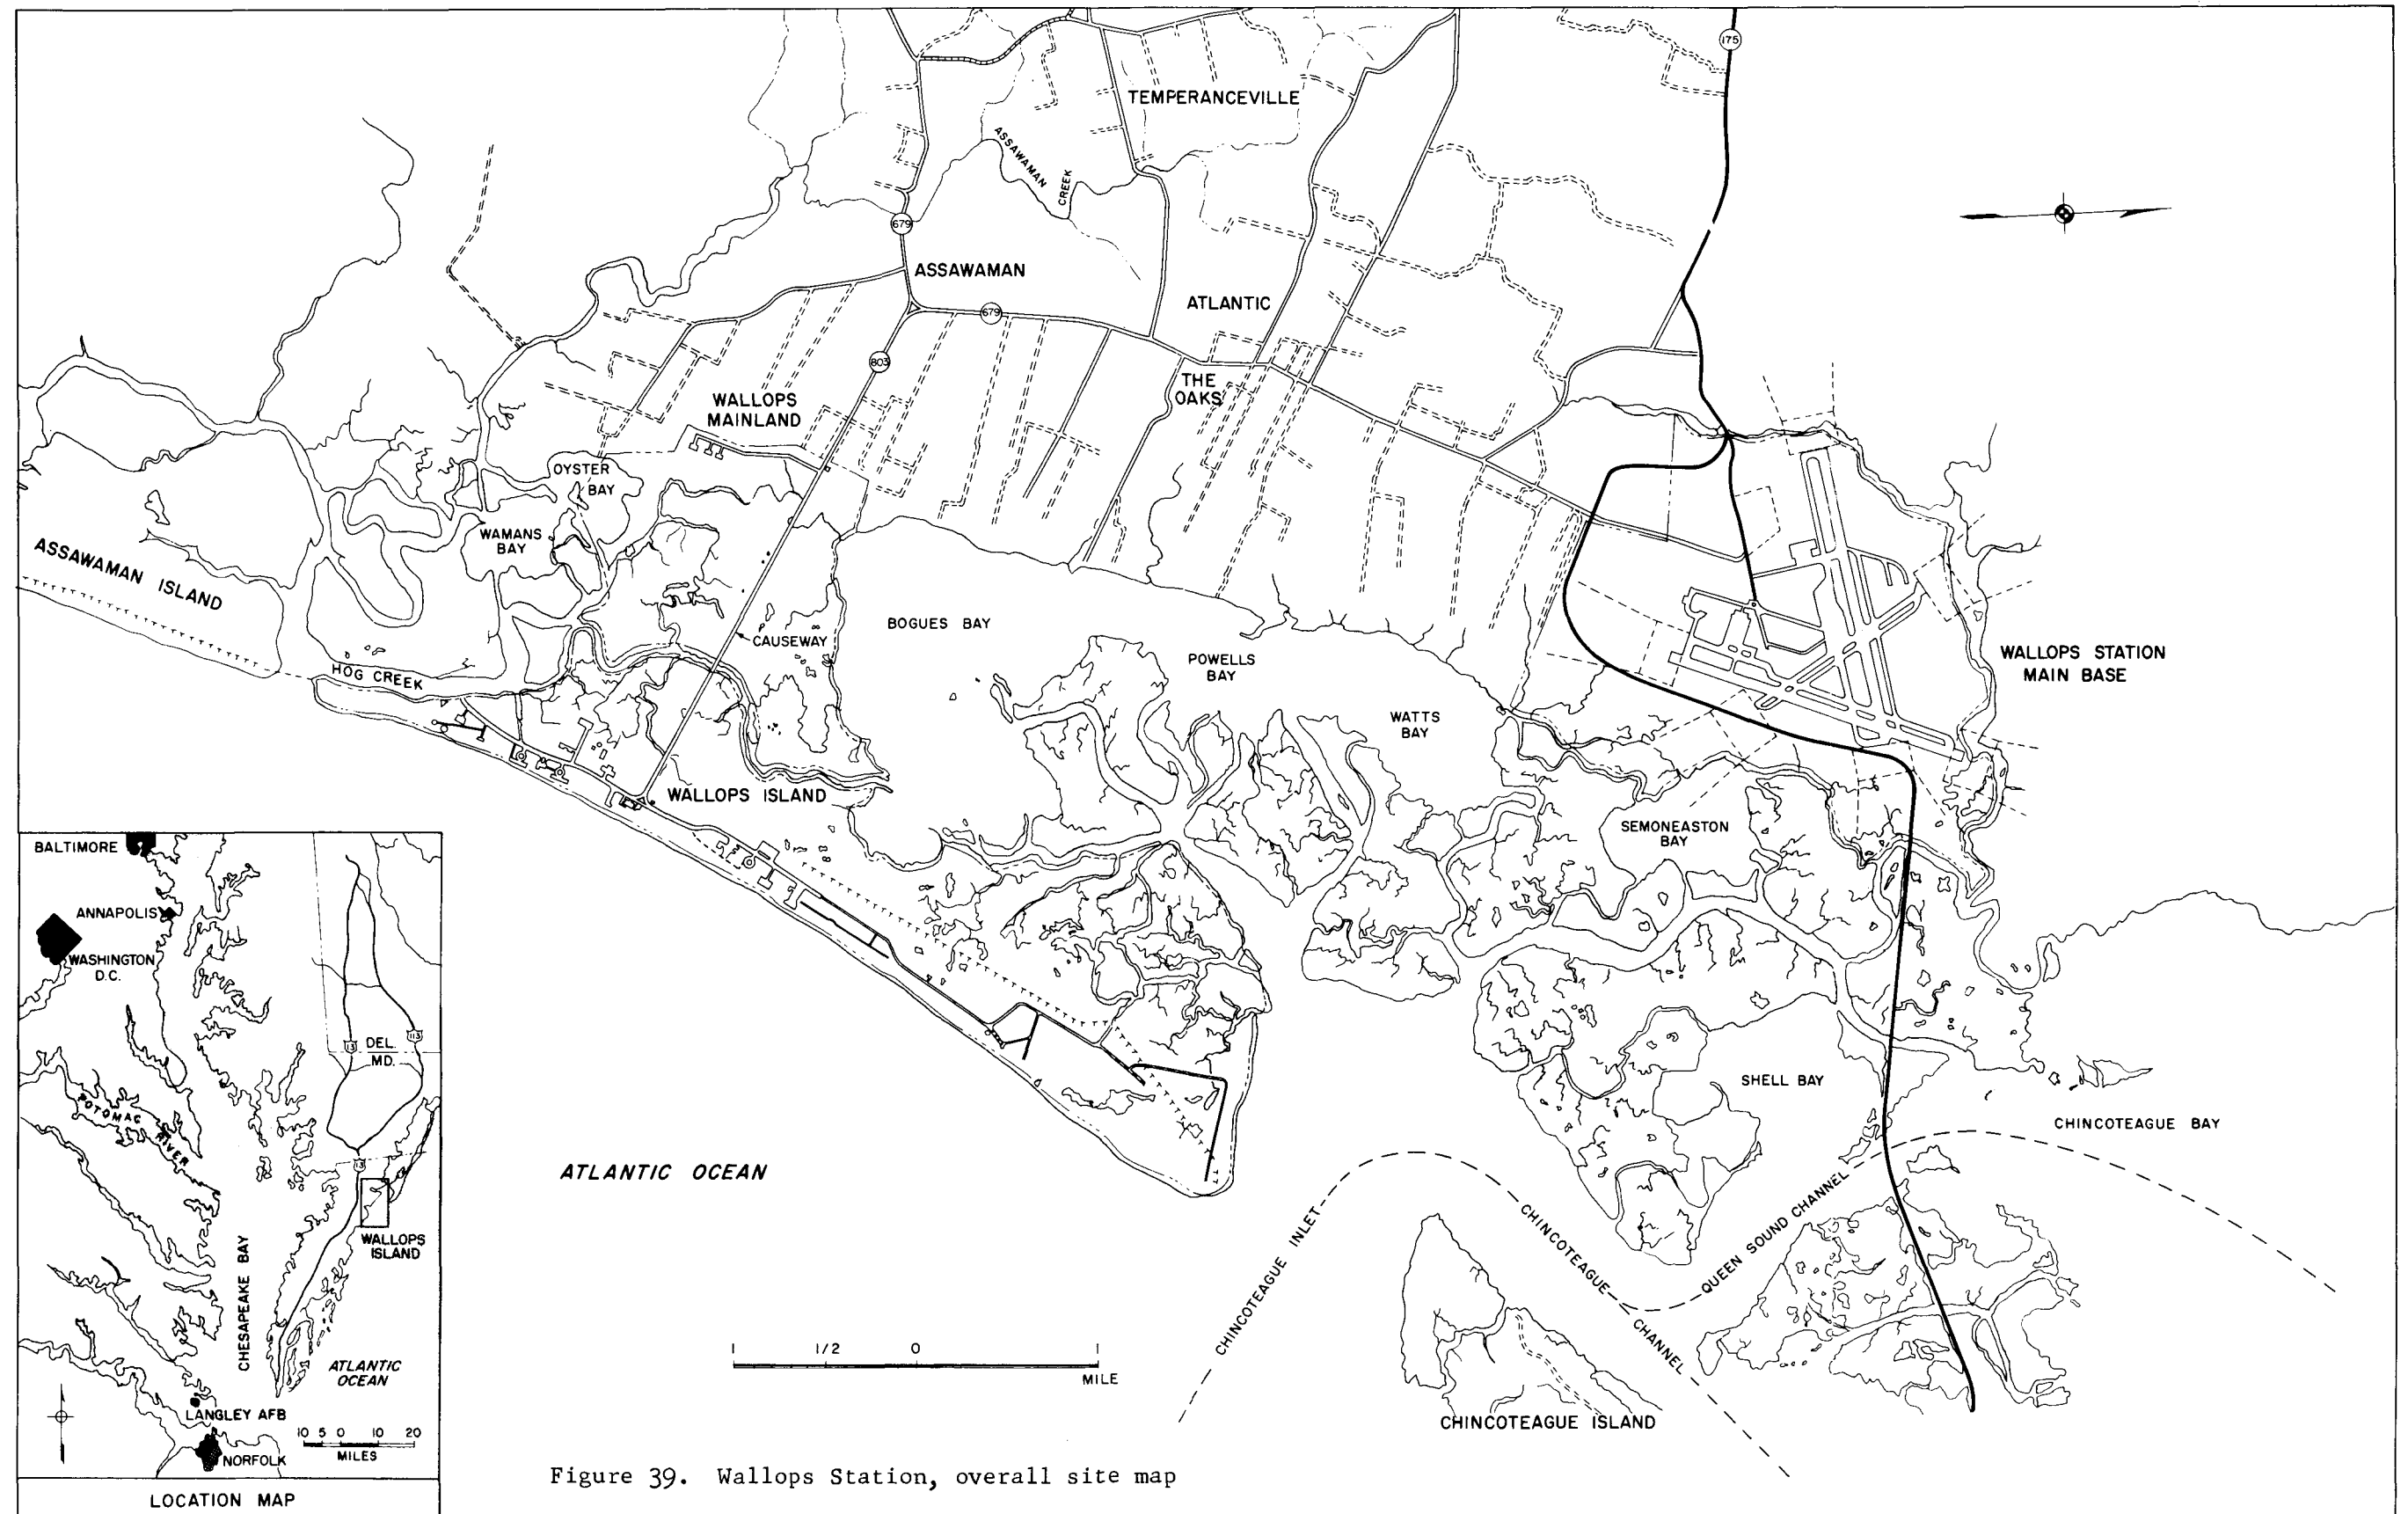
175
TEMPERANCEVILLE
ASSAWAMAN CREEK
679
ASSAWAMAN
679
ATLANTIC
803
THE OAKS
WALLOPS MAINLAND
OYSTER BAY
WAMANS BAY
ASSAWAMAN ISLAND
CAUSEWAY
BOGUES BAY
POWELLS BAY
WATTS BAY
WALLOPS STATION MAIN BASE
HOG CREEK
WALLOPS ISLAND
SEMONEASTON BAY
SHELL BAY
CHINCOTEAGUE BAY
ATLANTIC OCEAN
CHINCOTEAGUE INLET
CHINCOTEAGUE CHANNEL
QUEEN SOUND CHANNEL
CHINCOTEAGUE ISLAND
1 1/2 0 1
MILE
BALTIMORE
ANNAPOLIS
WASHINGTON D.C.
POTOMAC RIVER
13
113
DEL.
MD.
13
WALLOPS ISLAND
CHESAPEAKE BAY
ATLANTIC OCEAN
LANGLEY AFB
NORFOLK
10 5 0 10 20
MILES
LOCATION MAP
Figure 39. Wallops Station, overall site map